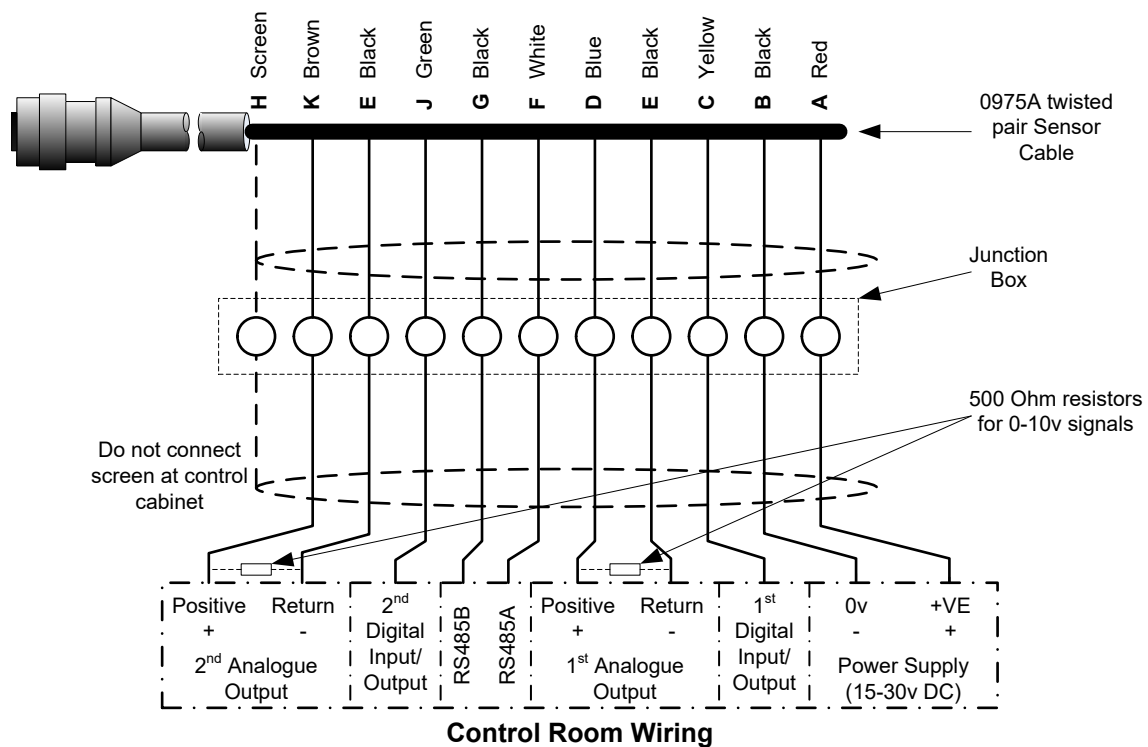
H Screen
K Brown
E Black
J Green
G Black
F White
D Blue
E Black
C Yellow
B Black
A Red

0975A twisted pair Sensor Cable

Junction Box

500 Ohm resistors for 0-10v signals

Do not connect screen at control cabinet

Positive + Return - 2$^{nd}$ Analogue Output

2$^{nd}$ Digital Input/ Output

RS485B

RS485A

Positive + Return - 1$^{st}$ Analogue Output

1$^{st}$ Digital Input/ Output

0v - +VE + Power Supply (15-30v DC)

Control Room Wiring